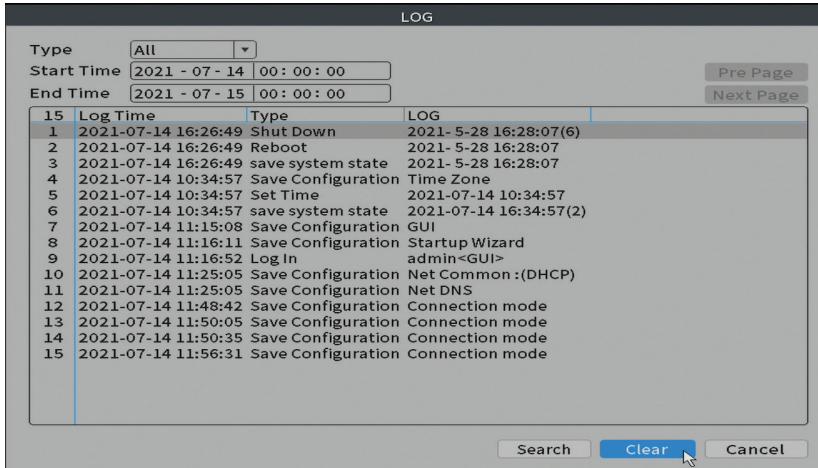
LOG

Type All

Start Time 2021 - 07 - 14 00 : 00 : 00

End Time 2021 - 07 - 15 00 : 00 : 00

Pre Page

Next Page

| 15 | Log Time | Type | LOG |
|---|---|---|---|
| 1 | 2021-07-14 16:26:49 | Shut Down | 2021- 5-28 16:28:07(6) |
| 2 | 2021-07-14 16:26:49 | Reboot | 2021- 5-28 16:28:07 |
| 3 | 2021-07-14 16:26:49 | save system state | 2021- 5-28 16:28:07 |
| 4 | 2021-07-14 10:34:57 | Save Configuration | Time Zone |
| 5 | 2021-07-14 10:34:57 | Set Time | 2021-07-14 10:34:57 |
| 6 | 2021-07-14 10:34:57 | save system state | 2021-07-14 16:34:57(2) |
| 7 | 2021-07-14 11:15:08 | Save Configuration | GUI |
| 8 | 2021-07-14 11:16:11 | Save Configuration | Startup Wizard |
| 9 | 2021-07-14 11:16:52 | Log In | admin<GUI> |
| 10 | 2021-07-14 11:25:05 | Save Configuration | Net Common :(DHCP) |
| 11 | 2021-07-14 11:25:05 | Save Configuration | Net DNS |
| 12 | 2021-07-14 11:48:42 | Save Configuration | Connection mode |
| 13 | 2021-07-14 11:50:05 | Save Configuration | Connection mode |
| 14 | 2021-07-14 11:50:35 | Save Configuration | Connection mode |
| 15 | 2021-07-14 11:56:31 | Save Configuration | Connection mode |

Search Clear Cancel